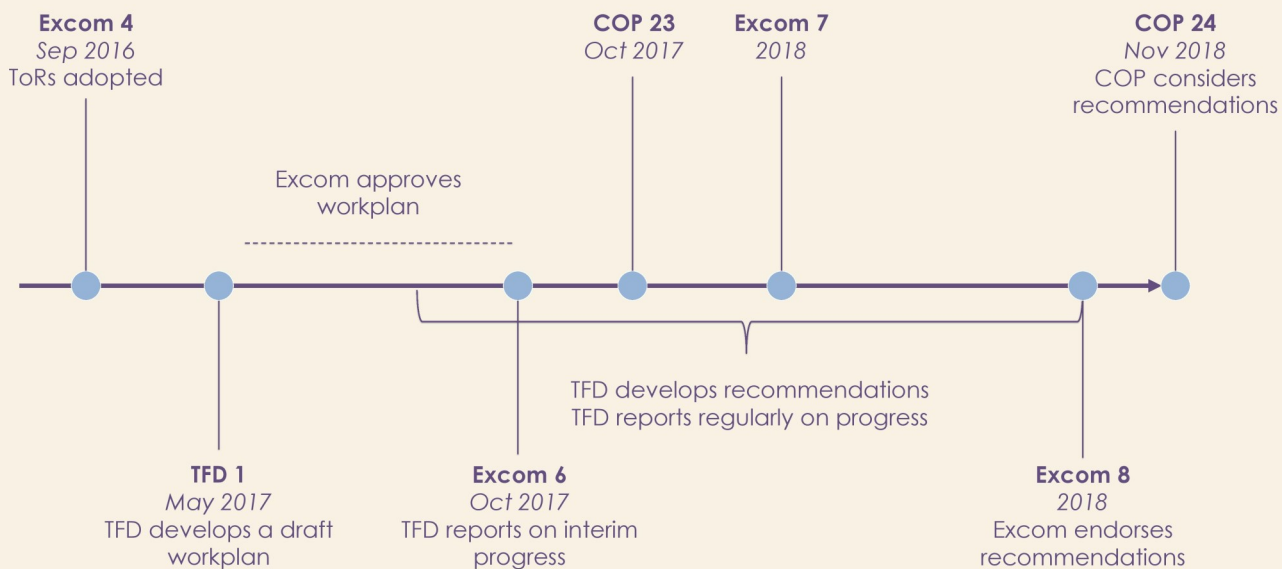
Excom 4
Sep 2016
ToRs adopted

COP 23
Oct 2017

Excom 7
2018

COP 24
Nov 2018
COP considers recommendations

Excom approves workplan

TFD develops recommendations
TFD reports regularly on progress

TFD 1
May 2017
TFD develops a draft workplan

Excom 6
Oct 2017
TFD reports on interim progress

Excom 8
2018
Excom endorses recommendations